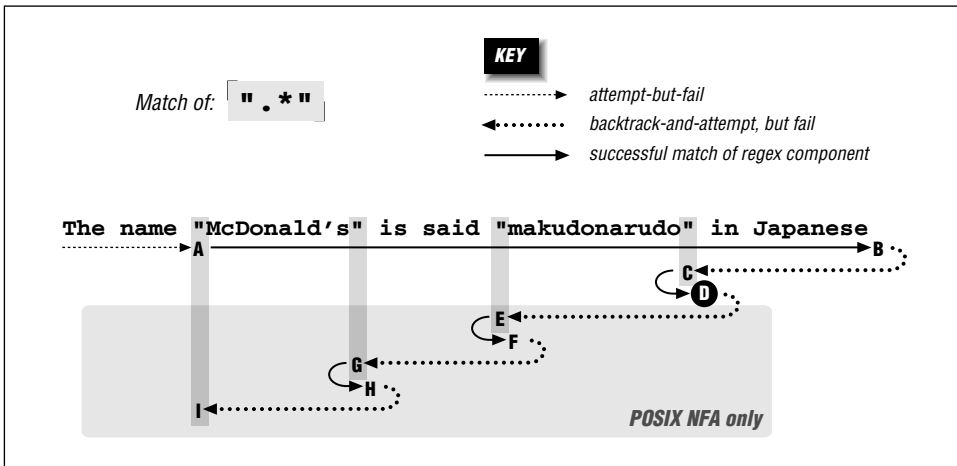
Match of: ".*"

KEY

attempt-but-fail

backtrack-and-attempt, but fail

successful match of regex component

The name "McDonald's" is said "makudonarudo" in Japanese

A

B

C

D

E

F

G

H

I

POSIX NFA only